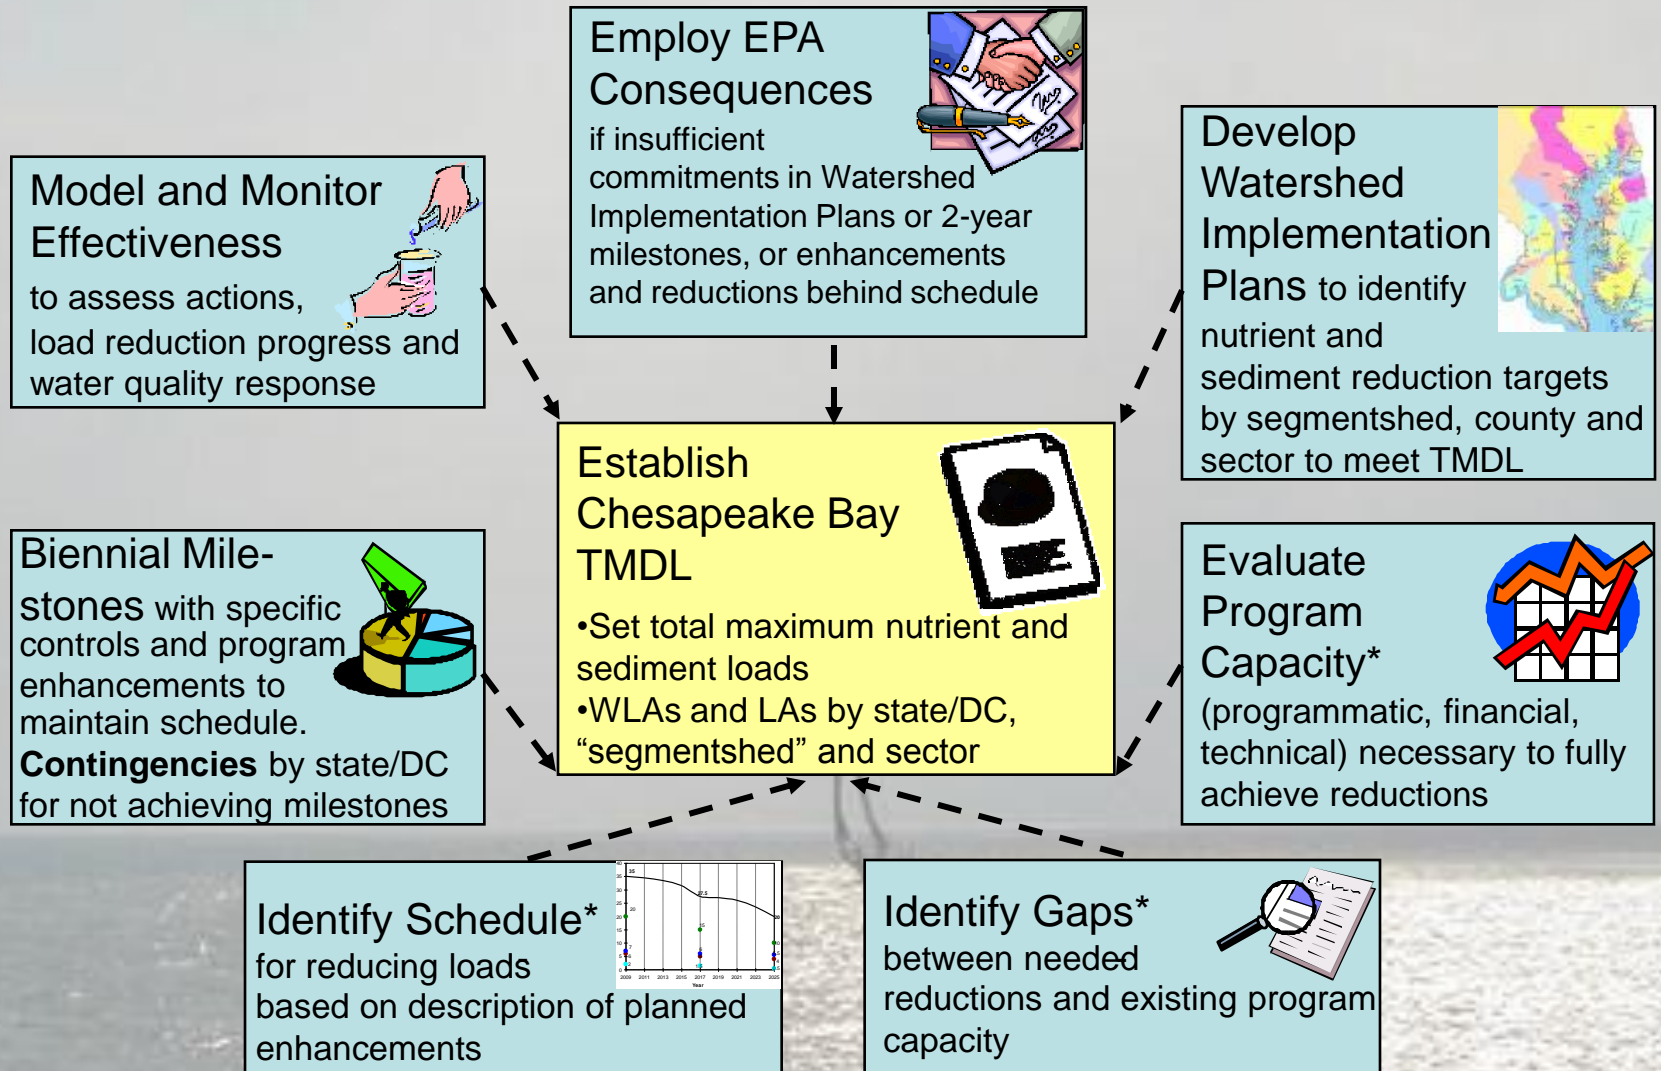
Employ EPA Consequences
if insufficient commitments in Watershed Implementation Plans or 2-year milestones, or enhancements and reductions behind schedule

Model and Monitor Effectiveness
to assess actions, load reduction progress and water quality response

Develop Watershed Implementation Plans to identify nutrient and sediment reduction targets by segmentshed, county and sector to meet TMDL

Establish Chesapeake Bay TMDL
•Set total maximum nutrient and sediment loads
•WLAs and LAs by state/DC, "segmentshed" and sector

Biennial Milestones with specific controls and program enhancements to maintain schedule.
**Contingencies** by state/DC for not achieving milestones

Evaluate Program Capacity*
(programmatic, financial, technical) necessary to fully achieve reductions

Identify Schedule*
for reducing loads based on description of planned enhancements

Identify Gaps*
between needed reductions and existing program capacity